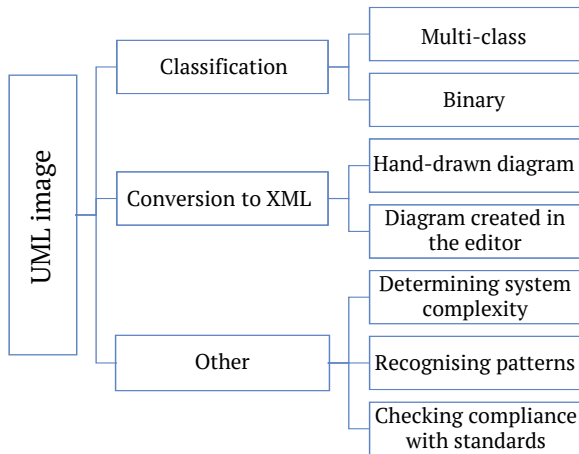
UML image

Classification

Multi-class

Binary

Conversion to XML

Hand-drawn diagram

Diagram created in the editor

Other

Determining system complexity

Recognising patterns

Checking compliance with standards